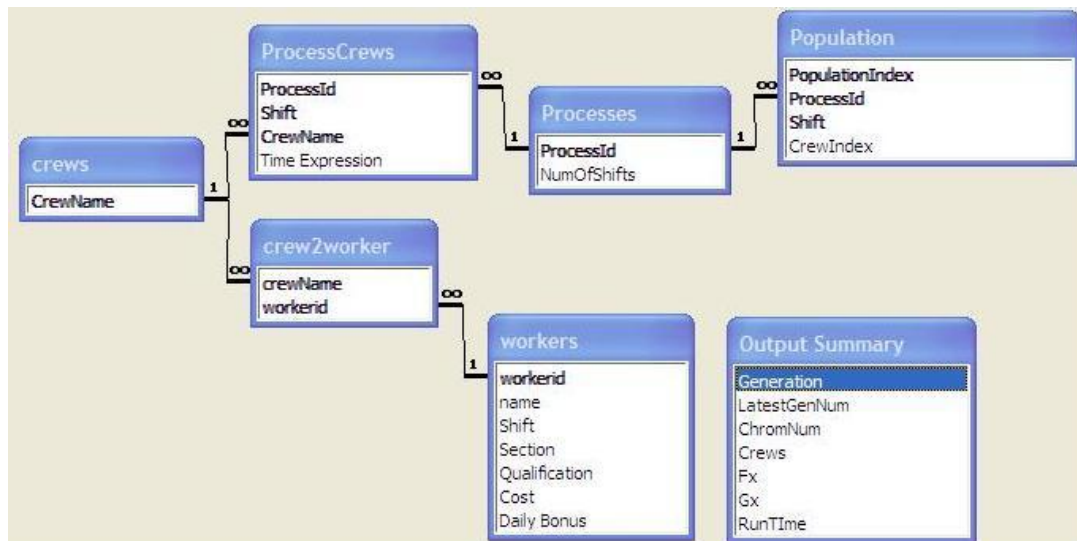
ProcessCrews
ProcessId
Shift
CrewName
Time Expression

Processes
ProcessId
NumOfShifts

Population
PopulationIndex
ProcessId
Shift
CrewIndex

crews
CrewName

crew2worker
crewName
workerid

workers
workerid
name
Shift
Section
Qualification
Cost
Daily Bonus

Output Summary
Generation
LatestGenNum
ChromNum
Crews
Fx
Gx
RunTIme

1
∞
1
∞
1
∞
1
∞
1
∞